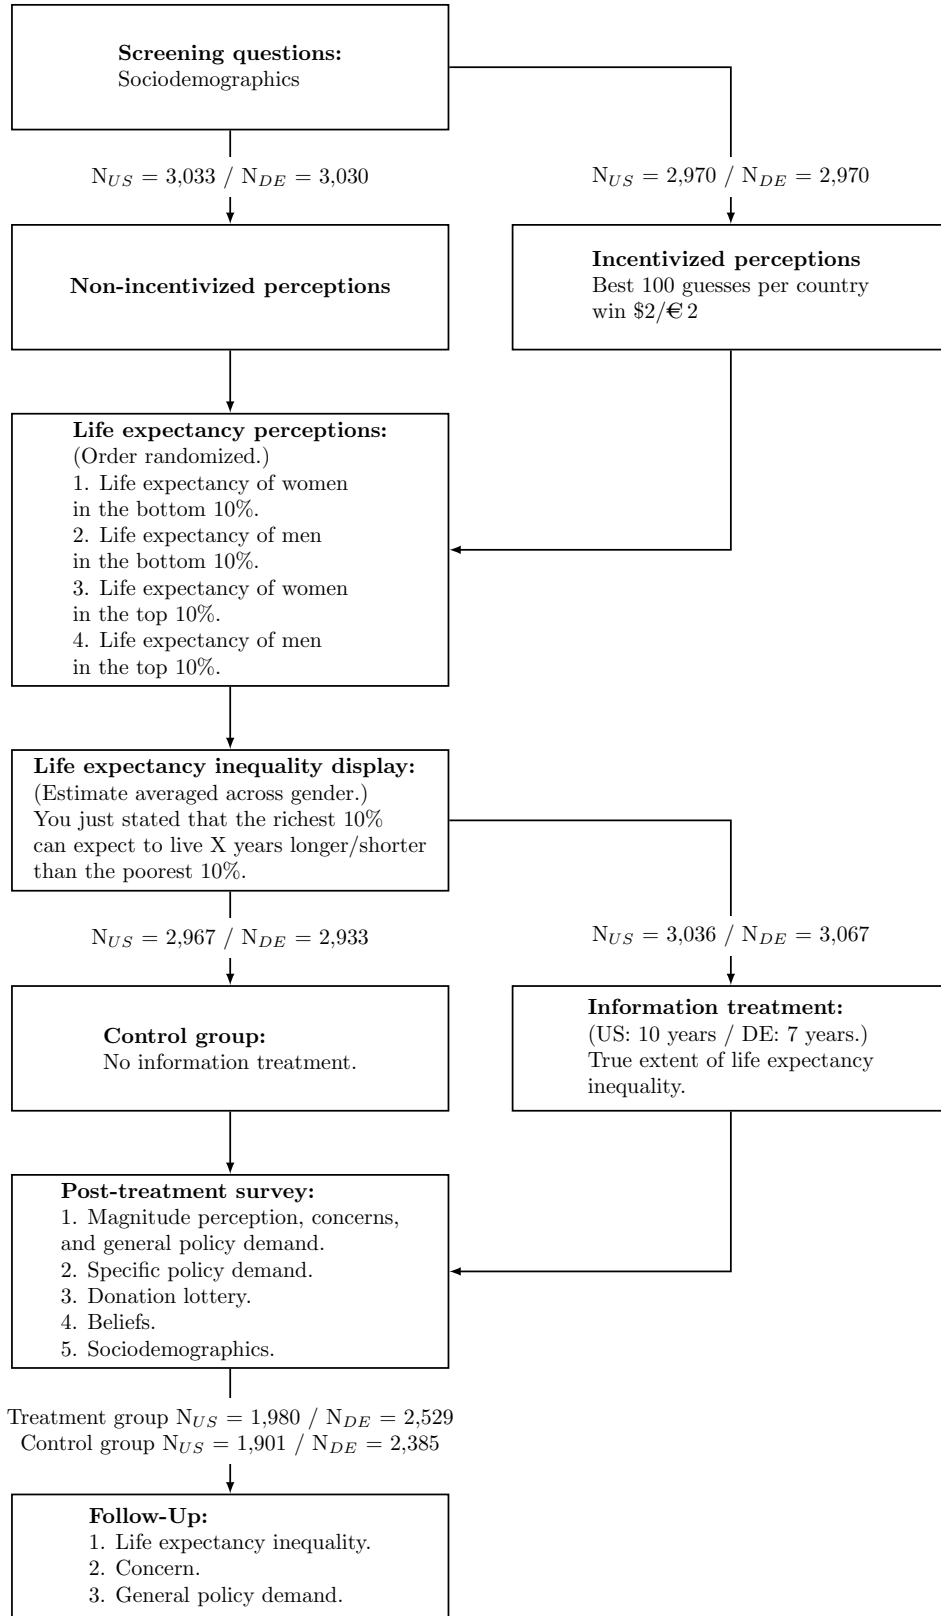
**Screening questions:**
Sociodemographics

$N_{US} = 3{,}033$ / $N_{DE} = 3{,}030$

$N_{US} = 2{,}970$ / $N_{DE} = 2{,}970$

**Non-incentivized perceptions**

**Incentivized perceptions**
Best 100 guesses per country win \$2/€2

**Life expectancy perceptions:**
(Order randomized.)
1. Life expectancy of women in the bottom 10%.
2. Life expectancy of men in the bottom 10%.
3. Life expectancy of women in the top 10%.
4. Life expectancy of men in the top 10%.

**Life expectancy inequality display:**
(Estimate averaged across gender.)
You just stated that the richest 10% can expect to live X years longer/shorter than the poorest 10%.

$N_{US} = 2{,}967$ / $N_{DE} = 2{,}933$

$N_{US} = 3{,}036$ / $N_{DE} = 3{,}067$

**Control group:**
No information treatment.

**Information treatment:**
(US: 10 years / DE: 7 years.)
True extent of life expectancy inequality.

**Post-treatment survey:**
1. Magnitude perception, concerns, and general policy demand.
2. Specific policy demand.
3. Donation lottery.
4. Beliefs.
5. Sociodemographics.

Treatment group $N_{US} = 1{,}980$ / $N_{DE} = 2{,}529$
Control group $N_{US} = 1{,}901$ / $N_{DE} = 2{,}385$

**Follow-Up:**
1. Life expectancy inequality.
2. Concern.
3. General policy demand.